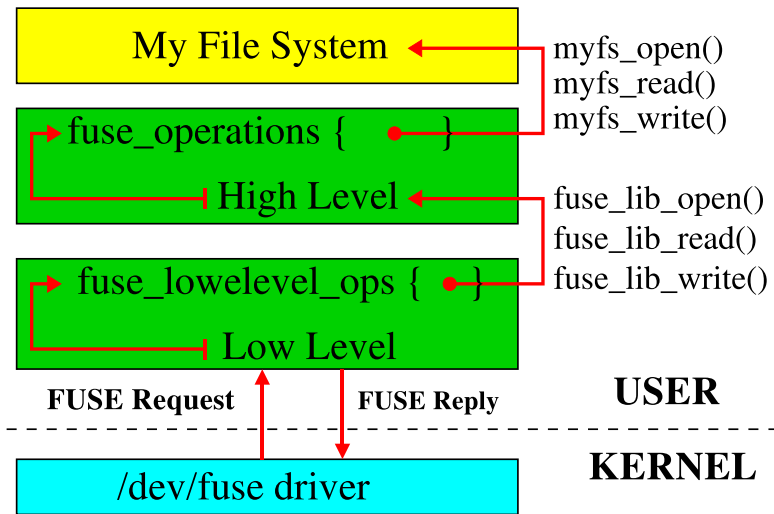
My File System

myfs_open()
myfs_read()
myfs_write()

fuse_operations { }

High Level

fuse_lib_open()
fuse_lib_read()
fuse_lib_write()

fuse_lowelevel_ops { }

Low Level

FUSE Request

FUSE Reply

USER

KERNEL

/dev/fuse driver